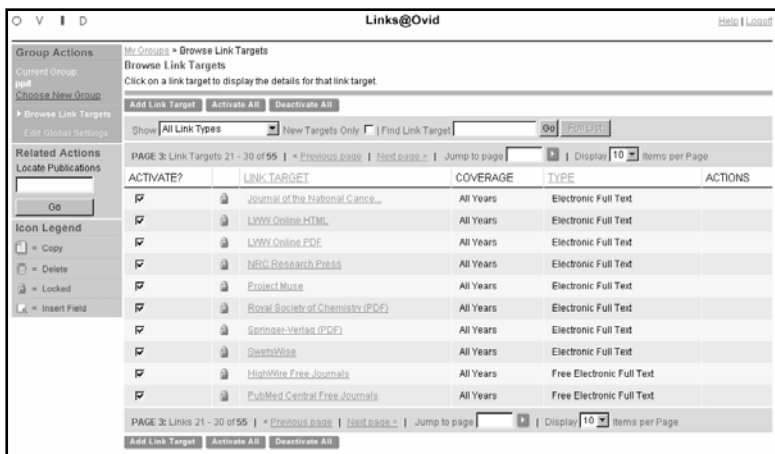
O V I D

Links@Ovid

Help | Logoff

Group Actions
Current Group: ppit
Choose New Group
▸ Browse Link Targets
Edit Global Settings

Related Actions
Locate Publications
Go

Icon Legend
= Copy
= Delete
= Locked
= Insert Field

My Groups > Browse Link Targets
Browse Link Targets
Click on a link target to display the details for that link target.

Add Link Target | Activate All | Deactivate All

Show All Link Types | New Targets Only | Find Link Target: Go | Full List

PAGE 3: Link Targets 21 - 30 of 55 | < Previous page | Next page > | Jump to page | Display 10 Items per Page

| ACTIVATE? | | LINK TARGET | COVERAGE | TYPE | ACTIONS |
|---|---|---|---|---|---|
| ☑ | | Journal of the National Cance... | All Years | Electronic Full Text | |
| ☑ | | LWW Online HTML | All Years | Electronic Full Text | |
| ☑ | | LWW Online PDF | All Years | Electronic Full Text | |
| ☑ | | NRC Research Press | All Years | Electronic Full Text | |
| ☑ | | Project Muse | All Years | Electronic Full Text | |
| ☑ | | Royal Society of Chemistry (PDF) | All Years | Electronic Full Text | |
| ☑ | | Springer-Verlag (PDF) | All Years | Electronic Full Text | |
| ☑ | | SwetsWise | All Years | Electronic Full Text | |
| ☑ | | HighWire Free Journals | All Years | Free Electronic Full Text | |
| ☑ | | PubMed Central Free Journals | All Years | Free Electronic Full Text | |

PAGE 3: Links 21 - 30 of 55 | < Previous page | Next page > | Jump to page | Display 10 Items per Page

Add Link Target | Activate All | Deactivate All